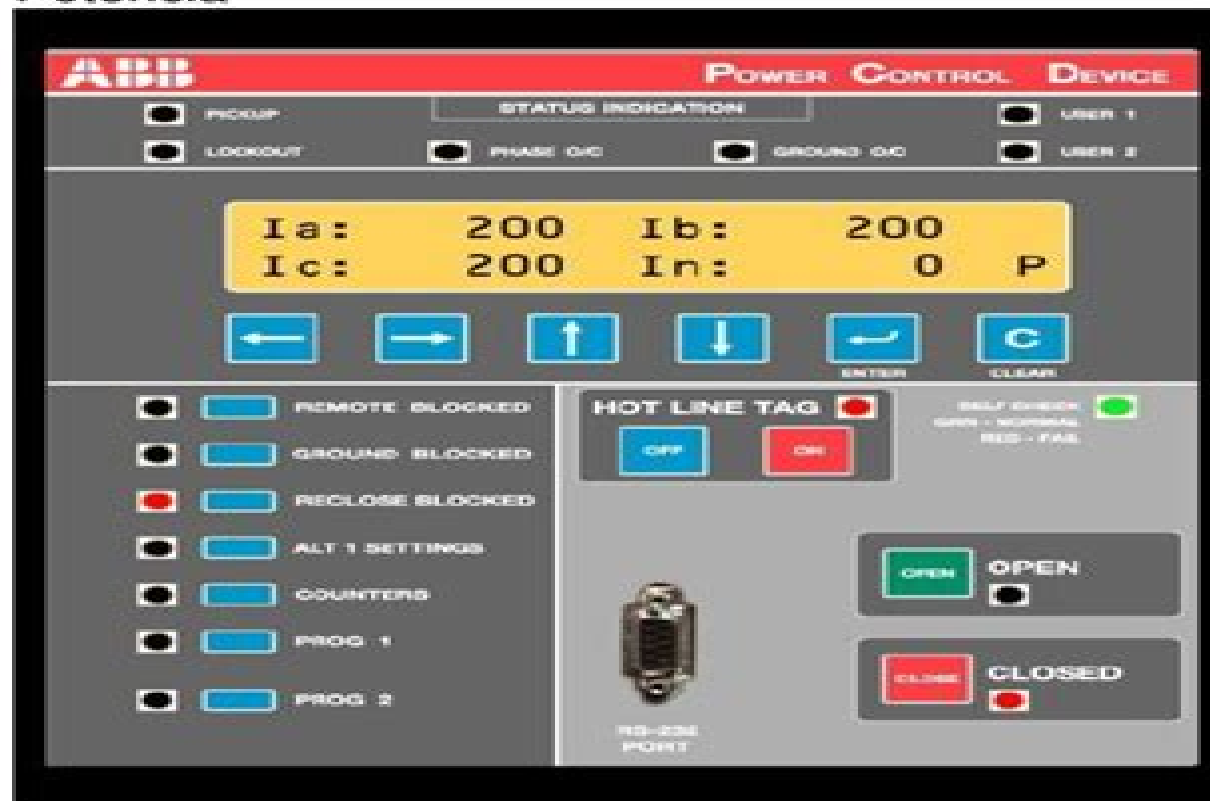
ABB

Power Control Device

PICKUP

STATUS INDICATION

USER 1

LOCKOUT

PHASE O/C

GROUND O/C

USER 2

Ia: 200 Ib: 200
Ic: 200 In: 0 P

C

ENTER

CLEAR

REMOTE BLOCKED

GROUND BLOCKED

RECLOSE BLOCKED

ALT 1 SETTINGS

COUNTERS

PROG 1

PROG 2

HOT LINE TAG

OFF

ON

SELF CHECK
GRN - NORMAL
RED - FAIL

OPEN

OPEN

CLOSE

CLOSED

RS-232 PORT